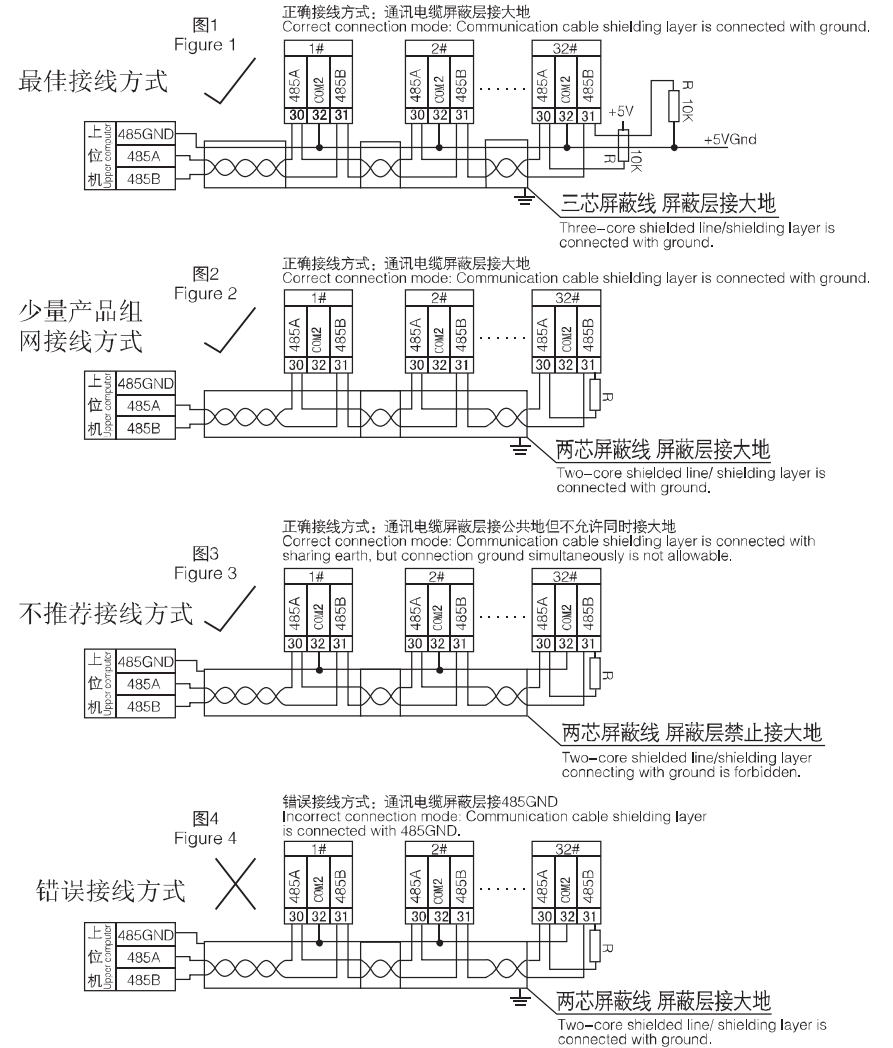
图1
Figure 1

正确接线方式：通讯电缆屏蔽层接大地
Correct connection mode: Communication cable shielding layer is connected with ground.

最佳接线方式

1#
485A COM2 485B
30 32 31

2#
485A COM2 485B
30 32 31

......

32#
485A COM2 485B
30 32 31

+5V
R 10K
R 10K
+5VGnd

上位机 Upper computer
485GND
485A
485B

三芯屏蔽线 屏蔽层接大地
Three-core shielded line/shielding layer is connected with ground.

图2
Figure 2

正确接线方式：通讯电缆屏蔽层接大地
Correct connection mode: Communication cable shielding layer is connected with ground.

少量产品组网接线方式

1#
485A COM2 485B
30 32 31

2#
485A COM2 485B
30 32 31

......

32#
485A COM2 485B
30 32 31

R

上位机 Upper computer
485GND
485A
485B

两芯屏蔽线 屏蔽层接大地
Two-core shielded line/ shielding layer is connected with ground.

图3
Figure 3

正确接线方式：通讯电缆屏蔽层接公共地但不允许同时接大地
Correct connection mode: Communication cable shielding layer is connected with sharing earth, but connection ground simultaneously is not allowable.

不推荐接线方式

1#
485A COM2 485B
30 32 31

2#
485A COM2 485B
30 32 31

......

32#
485A COM2 485B
30 32 31

R

上位机 Upper computer
485GND
485A
485B

两芯屏蔽线 屏蔽层禁止接大地
Two-core shielded line/shielding layer connecting with ground is forbidden.

图4
Figure 4

错误接线方式：通讯电缆屏蔽层接485GND
Incorrect connection mode: Communication cable shielding layer is connected with 485GND.

错误接线方式

1#
485A COM2 485B
30 32 31

2#
485A COM2 485B
30 32 31

......

32#
485A COM2 485B
30 32 31

R

上位机 Upper computer
485GND
485A
485B

两芯屏蔽线 屏蔽层接大地
Two-core shielded line/ shielding layer is connected with ground.